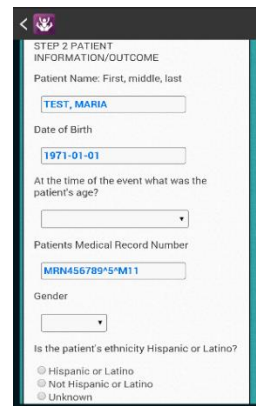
STEP 2 PATIENT INFORMATION/OUTCOME

Patient Name: First, middle, last

TEST, MARIA

Date of Birth

1971-01-01

At the time of the event what was the patient's age?

Patients Medical Record Number

MRN456789^5^M11

Gender

Is the patient's ethnicity Hispanic or Latino?

Hispanic or Latino
Not Hispanic or Latino
Unknown